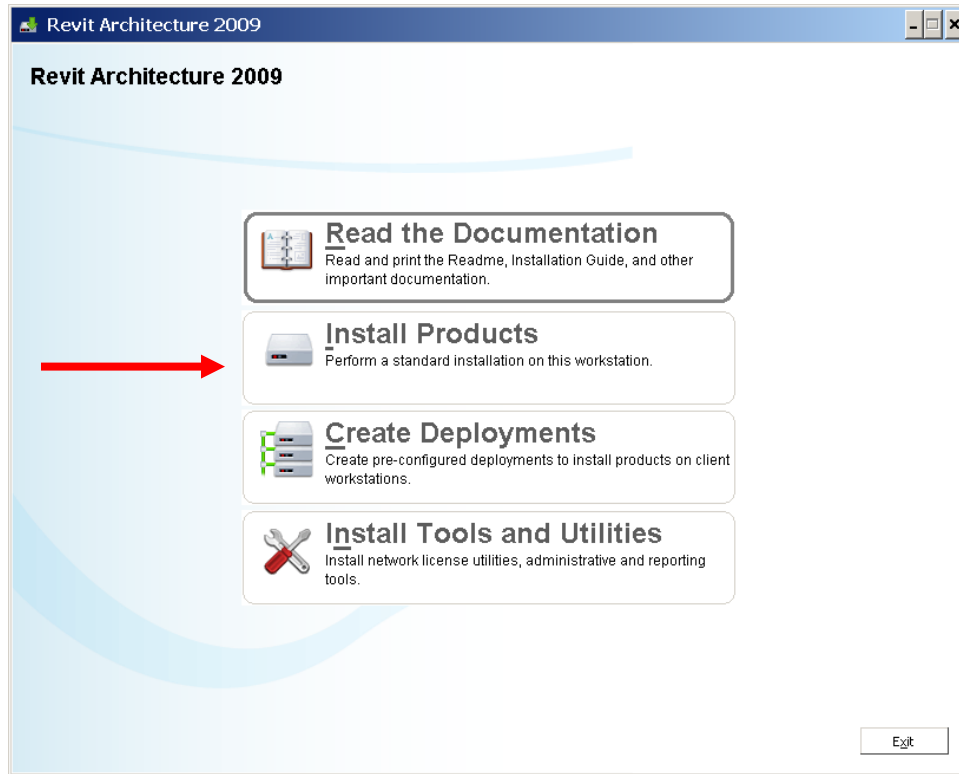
Revit Architecture 2009

Revit Architecture 2009

Read the Documentation
Read and print the Readme, Installation Guide, and other important documentation.

Install Products
Perform a standard installation on this workstation.

Create Deployments
Create pre-configured deployments to install products on client workstations.

Install Tools and Utilities
Install network license utilities, administrative and reporting tools.

Exit